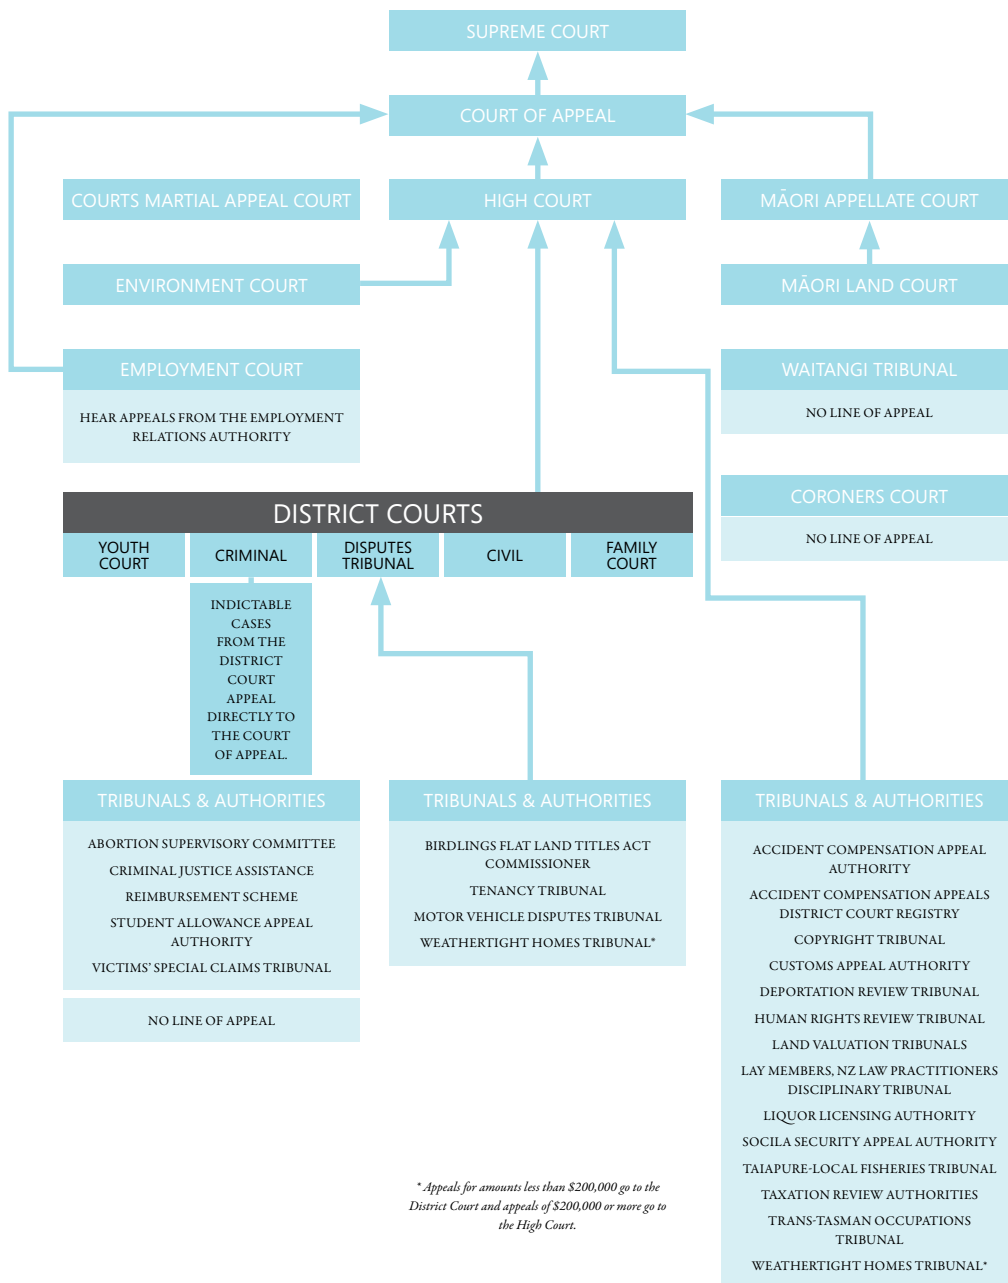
SUPREME COURT

COURT OF APPEAL

COURTS MARTIAL APPEAL COURT

HIGH COURT

MĀORI APPELLATE COURT

ENVIRONMENT COURT

MĀORI LAND COURT

EMPLOYMENT COURT

HEAR APPEALS FROM THE EMPLOYMENT RELATIONS AUTHORITY

WAITANGI TRIBUNAL

NO LINE OF APPEAL

CORONERS COURT

NO LINE OF APPEAL

DISTRICT COURTS

YOUTH COURT

CRIMINAL

DISPUTES TRIBUNAL

CIVIL

FAMILY COURT

INDICTABLE CASES FROM THE DISTRICT COURT APPEAL DIRECTLY TO THE COURT OF APPEAL.

TRIBUNALS & AUTHORITIES

ABORTION SUPERVISORY COMMITTEE

CRIMINAL JUSTICE ASSISTANCE

REIMBURSEMENT SCHEME

STUDENT ALLOWANCE APPEAL AUTHORITY

VICTIMS' SPECIAL CLAIMS TRIBUNAL

NO LINE OF APPEAL

TRIBUNALS & AUTHORITIES

BIRDLINGS FLAT LAND TITLES ACT COMMISSIONER

TENANCY TRIBUNAL

MOTOR VEHICLE DISPUTES TRIBUNAL

WEATHERTIGHT HOMES TRIBUNAL*

TRIBUNALS & AUTHORITIES

ACCIDENT COMPENSATION APPEAL AUTHORITY

ACCIDENT COMPENSATION APPEALS DISTRICT COURT REGISTRY

COPYRIGHT TRIBUNAL

CUSTOMS APPEAL AUTHORITY

DEPORTATION REVIEW TRIBUNAL

HUMAN RIGHTS REVIEW TRIBUNAL

LAND VALUATION TRIBUNALS

LAY MEMBERS, NZ LAW PRACTITIONERS DISCIPLINARY TRIBUNAL

LIQUOR LICENSING AUTHORITY

SOCILA SECURITY APPEAL AUTHORITY

TAIAPURE-LOCAL FISHERIES TRIBUNAL

TAXATION REVIEW AUTHORITIES

TRANS-TASMAN OCCUPATIONS TRIBUNAL

WEATHERTIGHT HOMES TRIBUNAL*

* Appeals for amounts less than $200,000 go to the District Court and appeals of $200,000 or more go to the High Court.